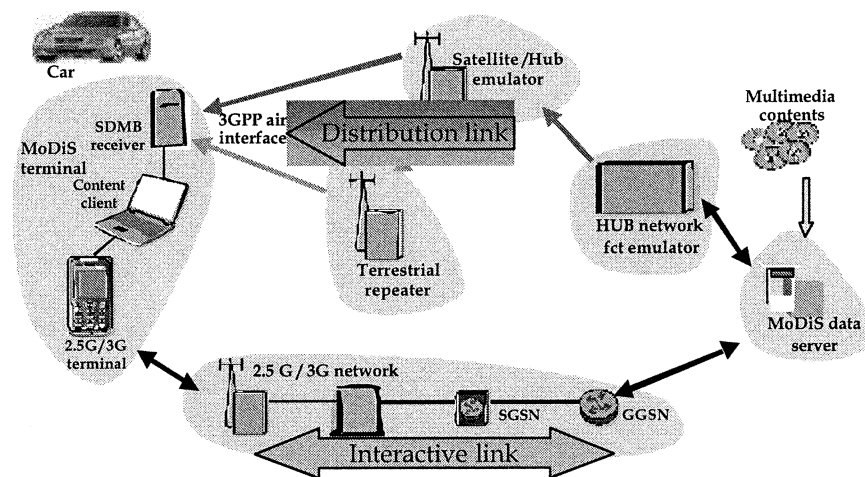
Car

Satellite /Hub emulator

Multimedia contents

SDMB receiver

3GPP air interface

Distribution link

MoDiS terminal

Content client

HUB network fct emulator

Terrestrial repeater

MoDiS data server

2.5G/3G terminal

2.5 G / 3G network

SGSN

GGSN

Interactive link